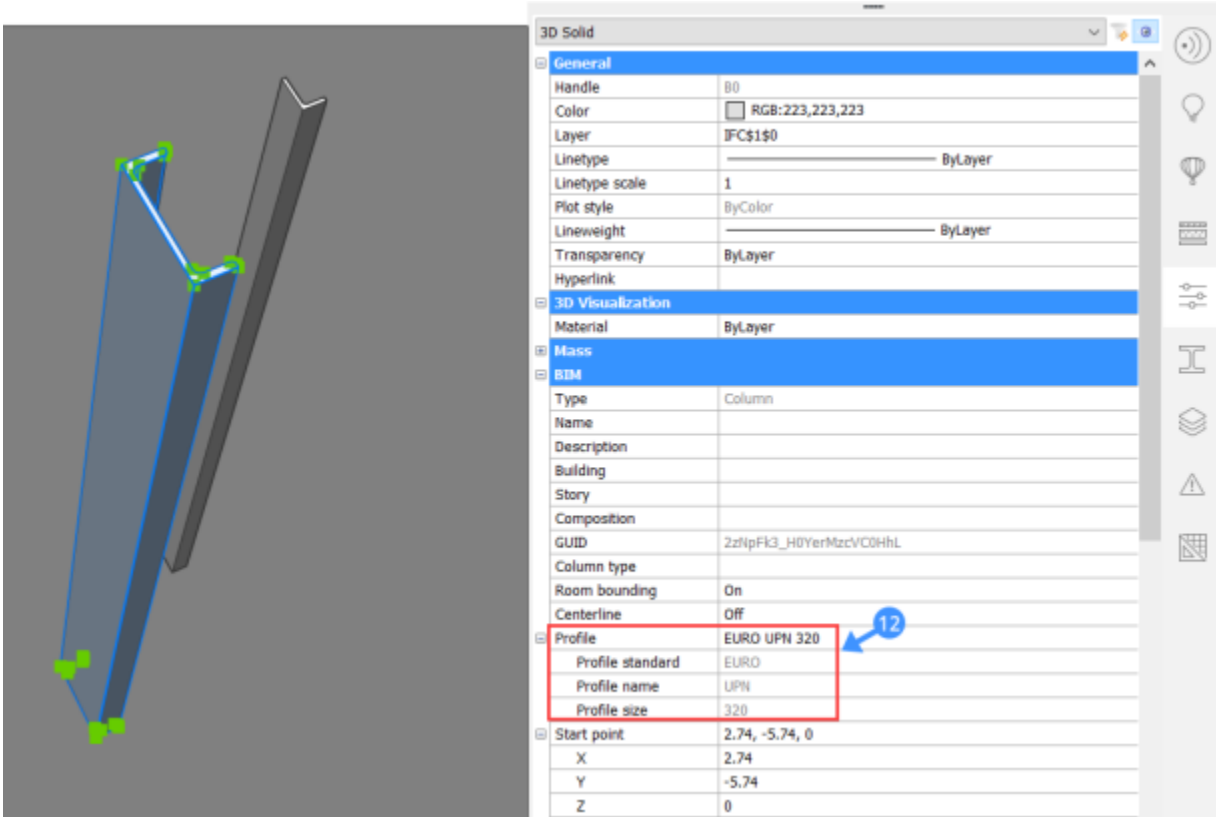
3D Solid

General

| Handle | B0 |
|---|---|
| Color | RGB:223,223,223 |
| Layer | IFC$1$0 |
| Linetype | ByLayer |
| Linetype scale | 1 |
| Plot style | ByColor |
| Lineweight | ByLayer |
| Transparency | ByLayer |
| Hyperlink | |

3D Visualization

| Material | ByLayer |
|---|---|

Mass

BIM

| Type | Column |
|---|---|
| Name | |
| Description | |
| Building | |
| Story | |
| Composition | |
| GUID | 2zNpFk3_H0YerMzcVC0HhL |
| Column type | |
| Room bounding | On |
| Centerline | Off |
| Profile | EURO UPN 320 |
| Profile standard | EURO |
| Profile name | UPN |
| Profile size | 320 |
| Start point | 2.74, -5.74, 0 |
| X | 2.74 |
| Y | -5.74 |
| Z | 0 |

12